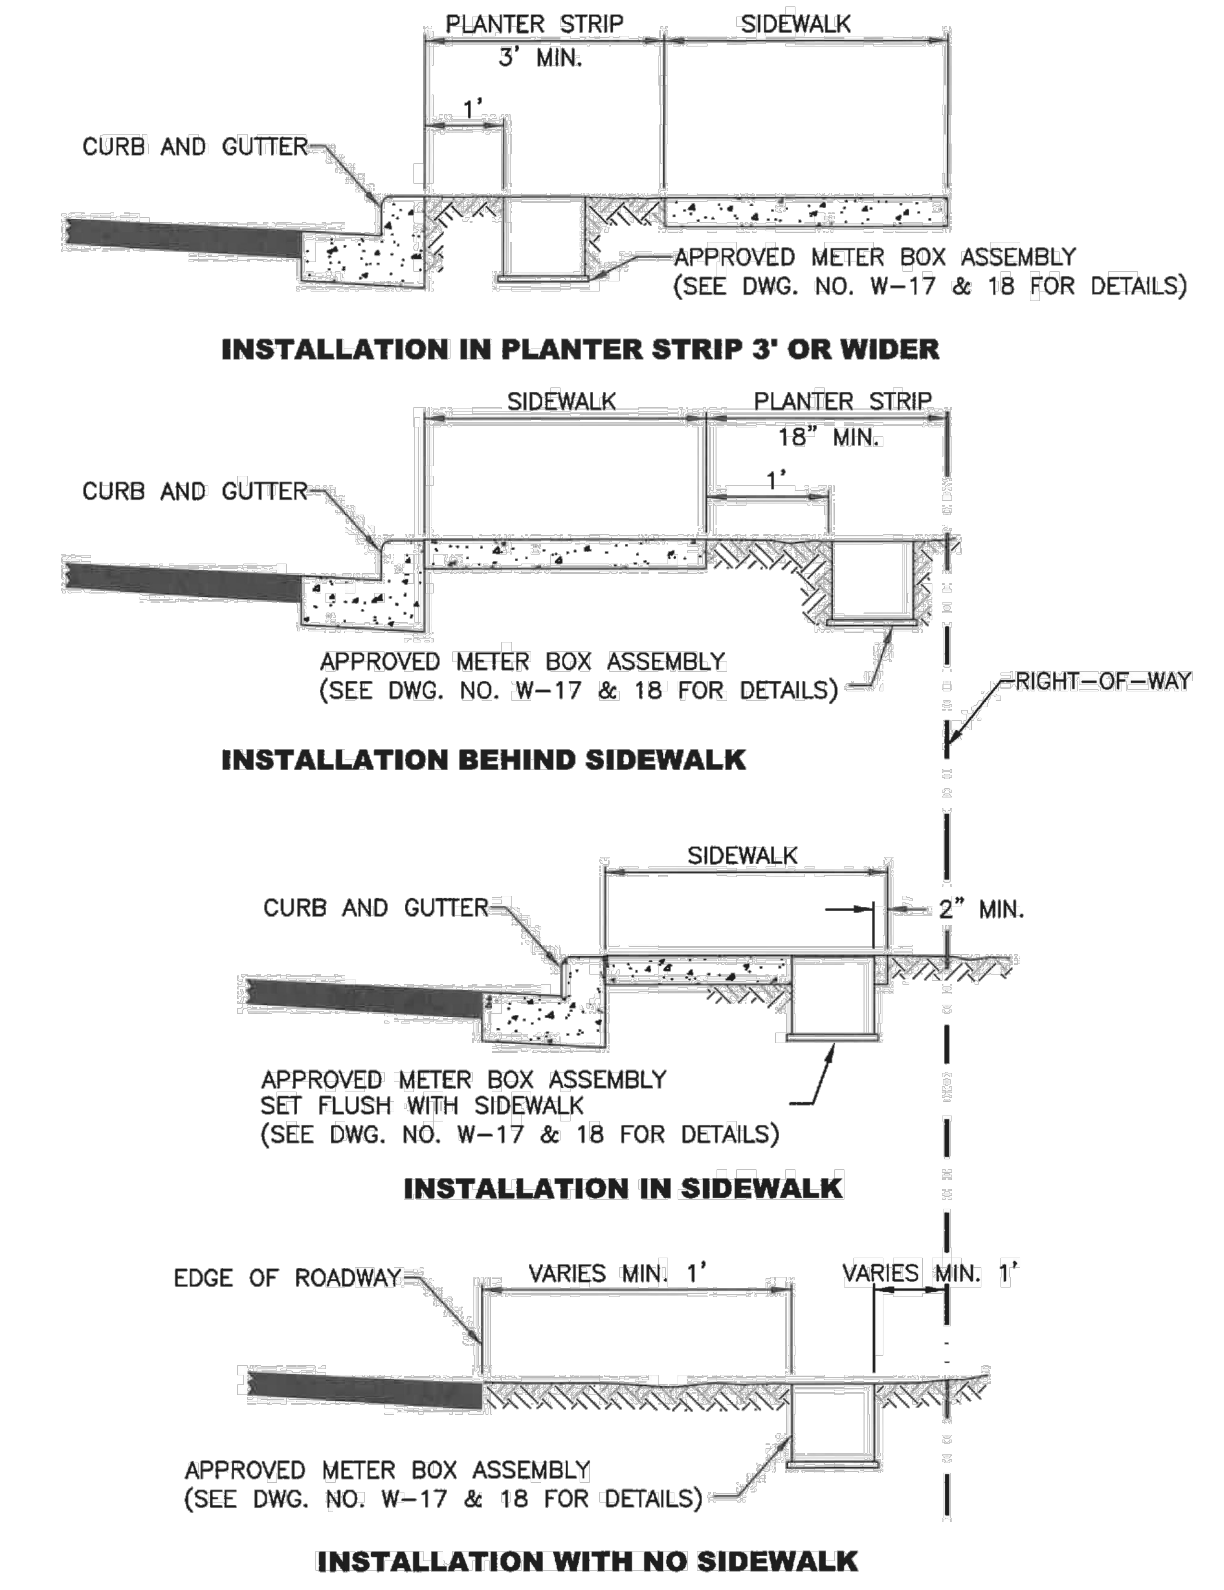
PLANTER STRIP
3' MIN.
SIDEWALK
1'
CURB AND GUTTER
APPROVED METER BOX ASSEMBLY
(SEE DWG. NO. W–17 & 18 FOR DETAILS)

INSTALLATION IN PLANTER STRIP 3' OR WIDER

SIDEWALK
PLANTER STRIP
18" MIN.
1'
CURB AND GUTTER
APPROVED METER BOX ASSEMBLY
(SEE DWG. NO. W–17 & 18 FOR DETAILS)
RIGHT–OF–WAY

INSTALLATION BEHIND SIDEWALK

SIDEWALK
CURB AND GUTTER
2" MIN.
APPROVED METER BOX ASSEMBLY
SET FLUSH WITH SIDEWALK
(SEE DWG. NO. W–17 & 18 FOR DETAILS)

INSTALLATION IN SIDEWALK

EDGE OF ROADWAY
VARIES MIN. 1'
VARIES MIN. 1'
APPROVED METER BOX ASSEMBLY
(SEE DWG. NO. W–17 & 18 FOR DETAILS)

INSTALLATION WITH NO SIDEWALK